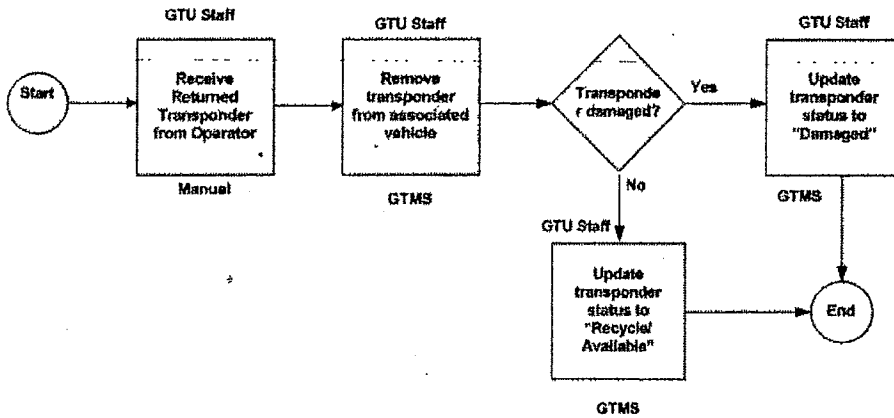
GTU Staff

GTU Staff

GTU Staff

Start

Receive Returned Transponder from Oparator

Manual

Remove transponder from associated vehicle

GTMS

Transponde r damaged?

Yes

No

Update transponder status to "Damaged"

GTMS

GTU Staff

Update transponder status to "Recycle/ Available"

GTMS

End